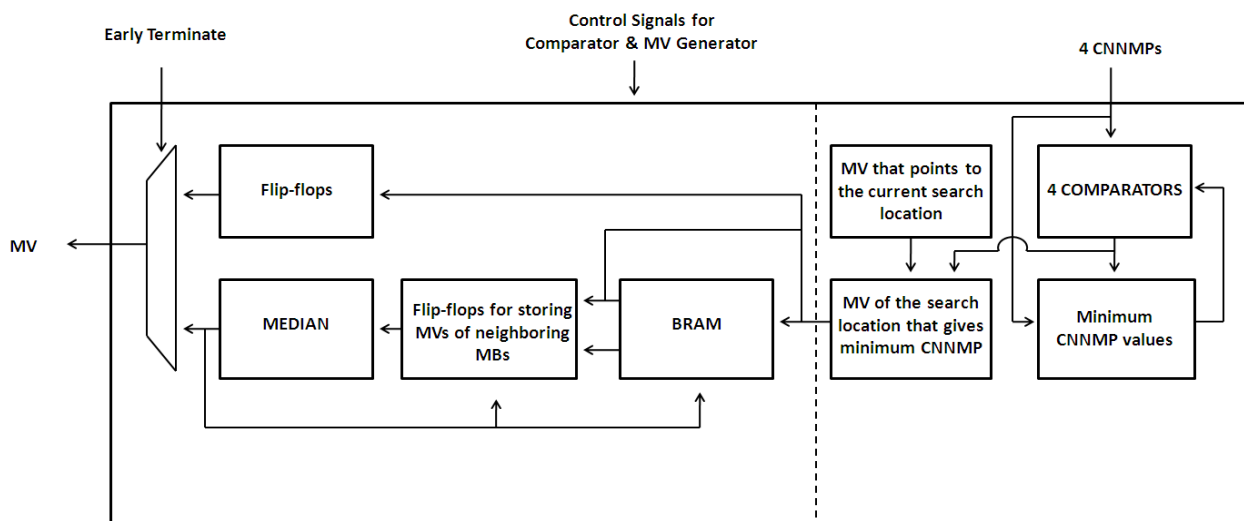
Early Terminate

Control Signals for Comparator & MV Generator

4 CNNMPs

MV

Flip-flops

MEDIAN

Flip-flops for storing MVs of neighboring MBs

BRAM

MV that points to the current search location

MV of the search location that gives minimum CNNMP

4 COMPARATORS

Minimum CNNMP values